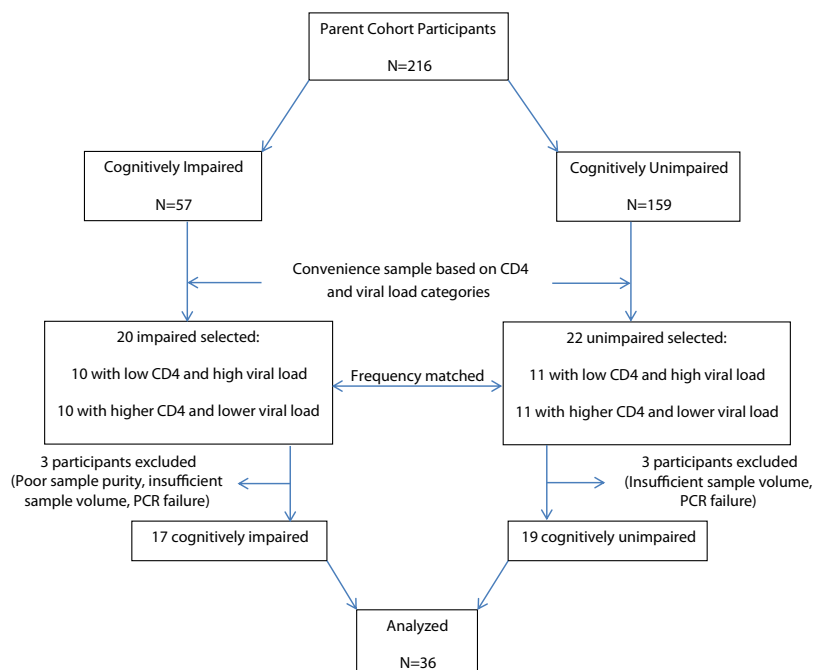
Parent Cohort Participants

N=216

Cognitively Impaired

N=57

Cognitively Unimpaired

N=159

Convenience sample based on CD4 and viral load categories

20 impaired selected:

10 with low CD4 and high viral load

10 with higher CD4 and lower viral load

Frequency matched

22 unimpaired selected:

11 with low CD4 and high viral load

11 with higher CD4 and lower viral load

3 participants excluded (Poor sample purity, insufficient sample volume, PCR failure)

3 participants excluded (Insufficient sample volume, PCR failure)

17 cognitively impaired

19 cognitively unimpaired

Analyzed

N=36